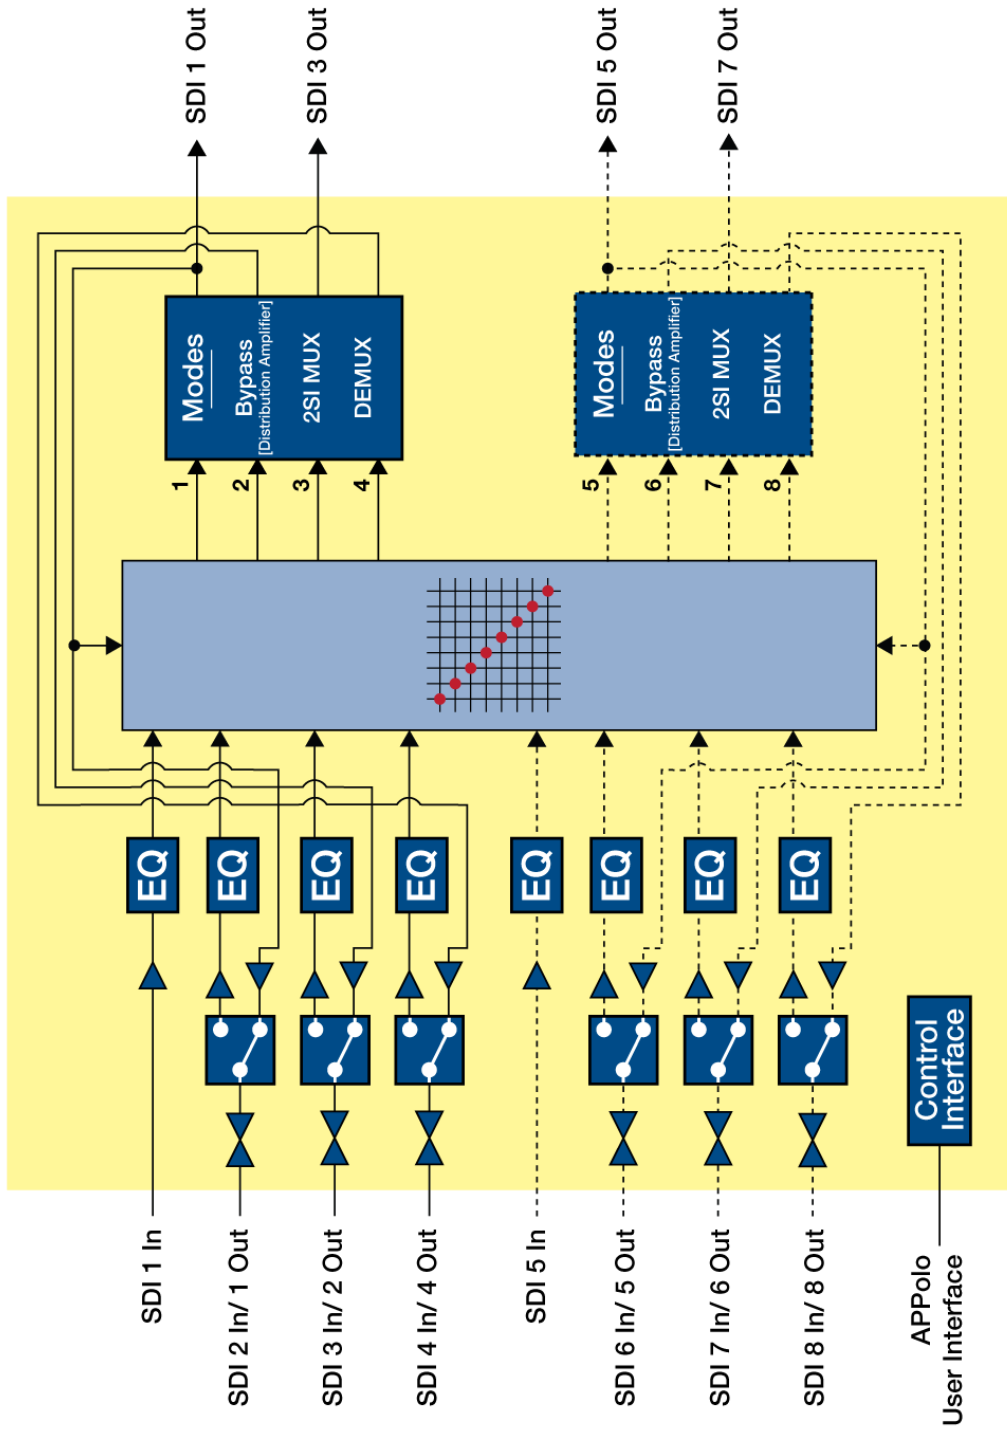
SDI 1 Out
SDI 3 Out
SDI 5 Out
SDI 7 Out

Modes
Bypass
[Distribution Amplifier]
2SI MUX
DEMUX

Modes
Bypass
[Distribution Amplifier]
2SI MUX
DEMUX

1
2
3
4
5
6
7
8

EQ
EQ
EQ
EQ
EQ
EQ
EQ
EQ

Control Interface

SDI 1 In
SDI 2 In/ 1 Out
SDI 3 In/ 2 Out
SDI 4 In/ 4 Out
SDI 5 In
SDI 6 In/ 5 Out
SDI 7 In/ 6 Out
SDI 8 In/ 8 Out
APPolo User Interface